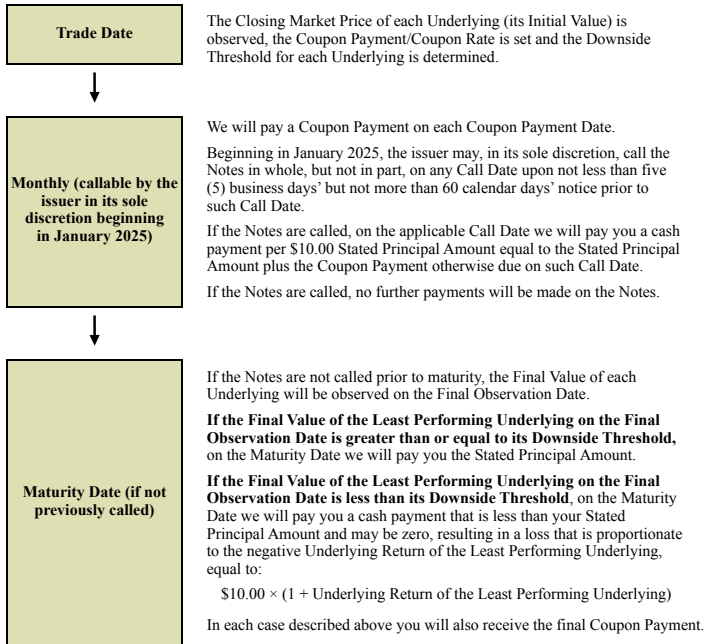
**Trade Date**

The Closing Market Price of each Underlying (its Initial Value) is observed, the Coupon Payment/Coupon Rate is set and the Downside Threshold for each Underlying is determined.

**Monthly (callable by the issuer in its sole discretion beginning in January 2025)**

We will pay a Coupon Payment on each Coupon Payment Date.

Beginning in January 2025, the issuer may, in its sole discretion, call the Notes in whole, but not in part, on any Call Date upon not less than five (5) business days' but not more than 60 calendar days' notice prior to such Call Date.

If the Notes are called, on the applicable Call Date we will pay you a cash payment per \$10.00 Stated Principal Amount equal to the Stated Principal Amount plus the Coupon Payment otherwise due on such Call Date.

If the Notes are called, no further payments will be made on the Notes.

**Maturity Date (if not previously called)**

If the Notes are not called prior to maturity, the Final Value of each Underlying will be observed on the Final Observation Date.

**If the Final Value of the Least Performing Underlying on the Final Observation Date is greater than or equal to its Downside Threshold,** on the Maturity Date we will pay you the Stated Principal Amount.

**If the Final Value of the Least Performing Underlying on the Final Observation Date is less than its Downside Threshold**, on the Maturity Date we will pay you a cash payment that is less than your Stated Principal Amount and may be zero, resulting in a loss that is proportionate to the negative Underlying Return of the Least Performing Underlying, equal to:

$\$10.00 \times (1 + \text{Underlying Return of the Least Performing Underlying})$

In each case described above you will also receive the final Coupon Payment.